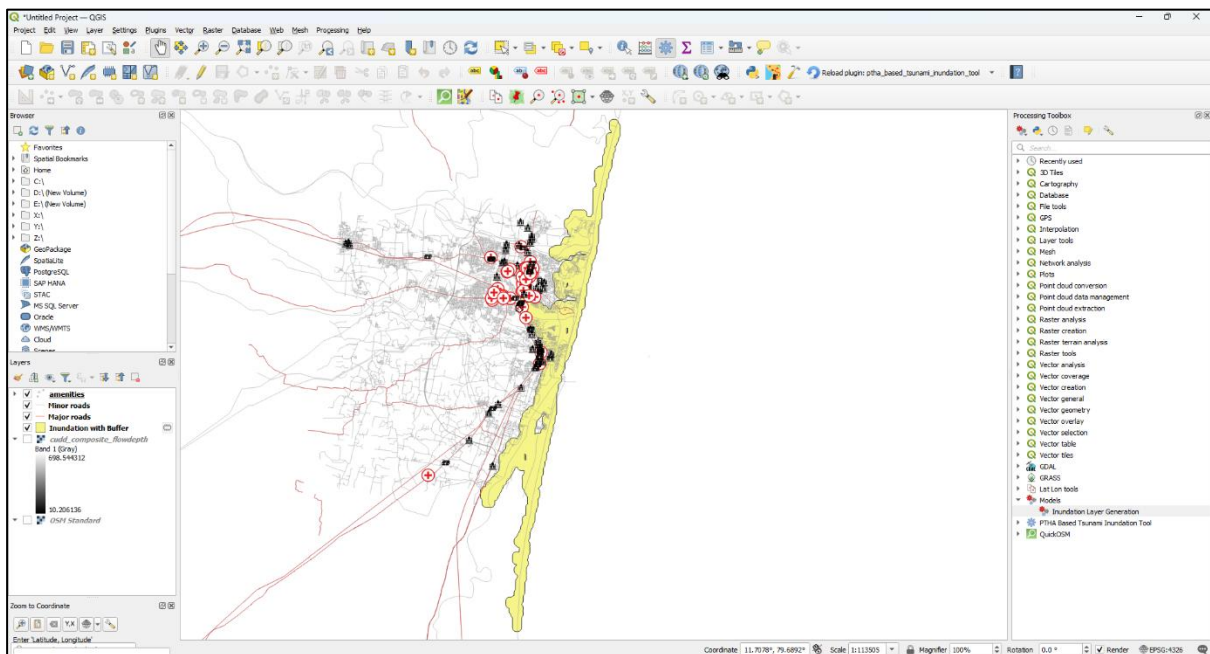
*Untitled Project — QGIS

Project Edit View Layer Settings Plugins Vector Raster Database Web Mesh Processing Help

Reload plugin: ptha_based_tsunami_inundation_tool

Browser

Favorites
Spatial Bookmarks
Home
C:\
D:\ (New Volume)
E:\ (New Volume)
X:\
Y:\
Z:\
GeoPackage
SpatiaLite
PostgreSQL
SAP HANA
STAC
MS SQL Server
Oracle
WMS/WMTS
Cloud
Scenes

Layers

amenities
Minor roads
Major roads
Inundation with Buffer
cudd_composite_flowdepth
Band 1 (Gray)
698.544312
10.206136
OSM Standard

Zoom to Coordinate

Enter 'Latitude, Longitude'

Processing Toolbox

Search...
Recently used
3D Tiles
Cartography
Database
File tools
GPS
Interpolation
Layer tools
Mesh
Network analysis
Plots
Point cloud conversion
Point cloud data management
Point cloud extraction
Raster analysis
Raster creation
Raster terrain analysis
Raster tools
Vector analysis
Vector coverage
Vector creation
Vector general
Vector geometry
Vector overlay
Vector selection
Vector table
Vector tiles
GDAL
GRASS
Lat Lon tools
Models
Inundation Layer Generation
PTHA Based Tsunami Inundation Tool
QuickOSM

Coordinate 11.7078°, 79.6892° Scale 1:113505 Magnifier 100% Rotation 0.0 ° Render EPSG:4326